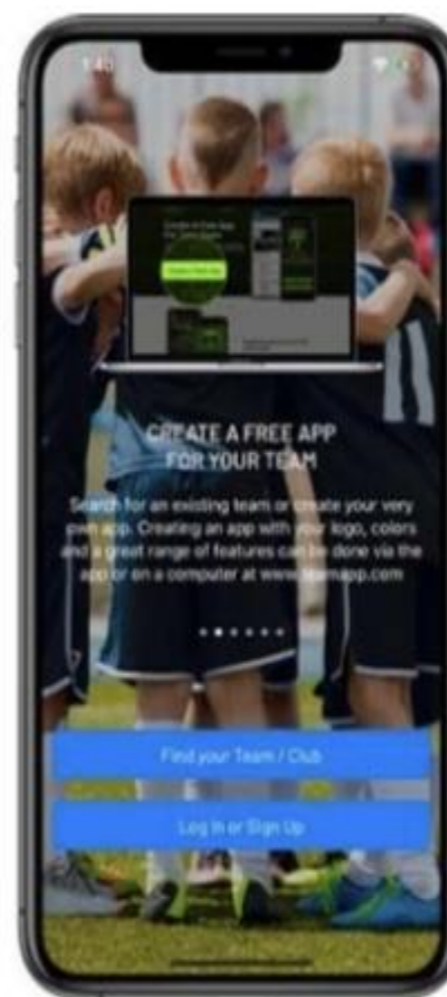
1:40

CREATE A FREE APP FOR YOUR TEAM

Search for an existing team or create your very own app. Creating an app with your logo, colors and a great range of features can be done via the app or on a computer at www.teamapp.com

Find your Team / Club

Log In or Sign Up